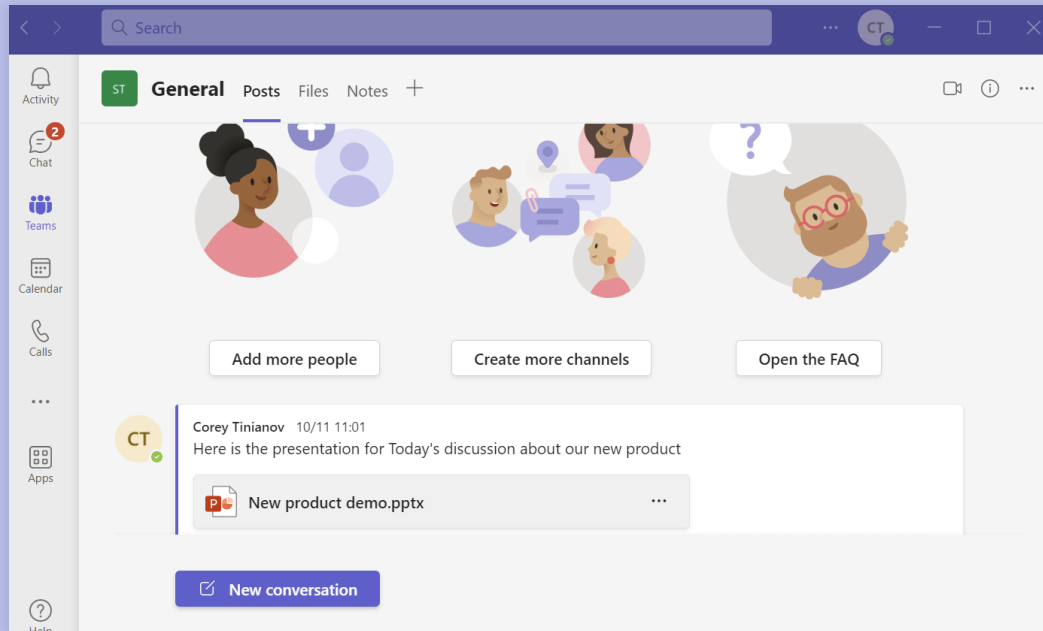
Search

CT

Activity

2
Chat

Teams

Calendar

Calls

...

Apps

Help

ST General Posts Files Notes +

Add more people

Create more channels

Open the FAQ

CT

Corey Tinianov 10/11 11:01
Here is the presentation for Today's discussion about our new product

New product demo.pptx ...

New conversation